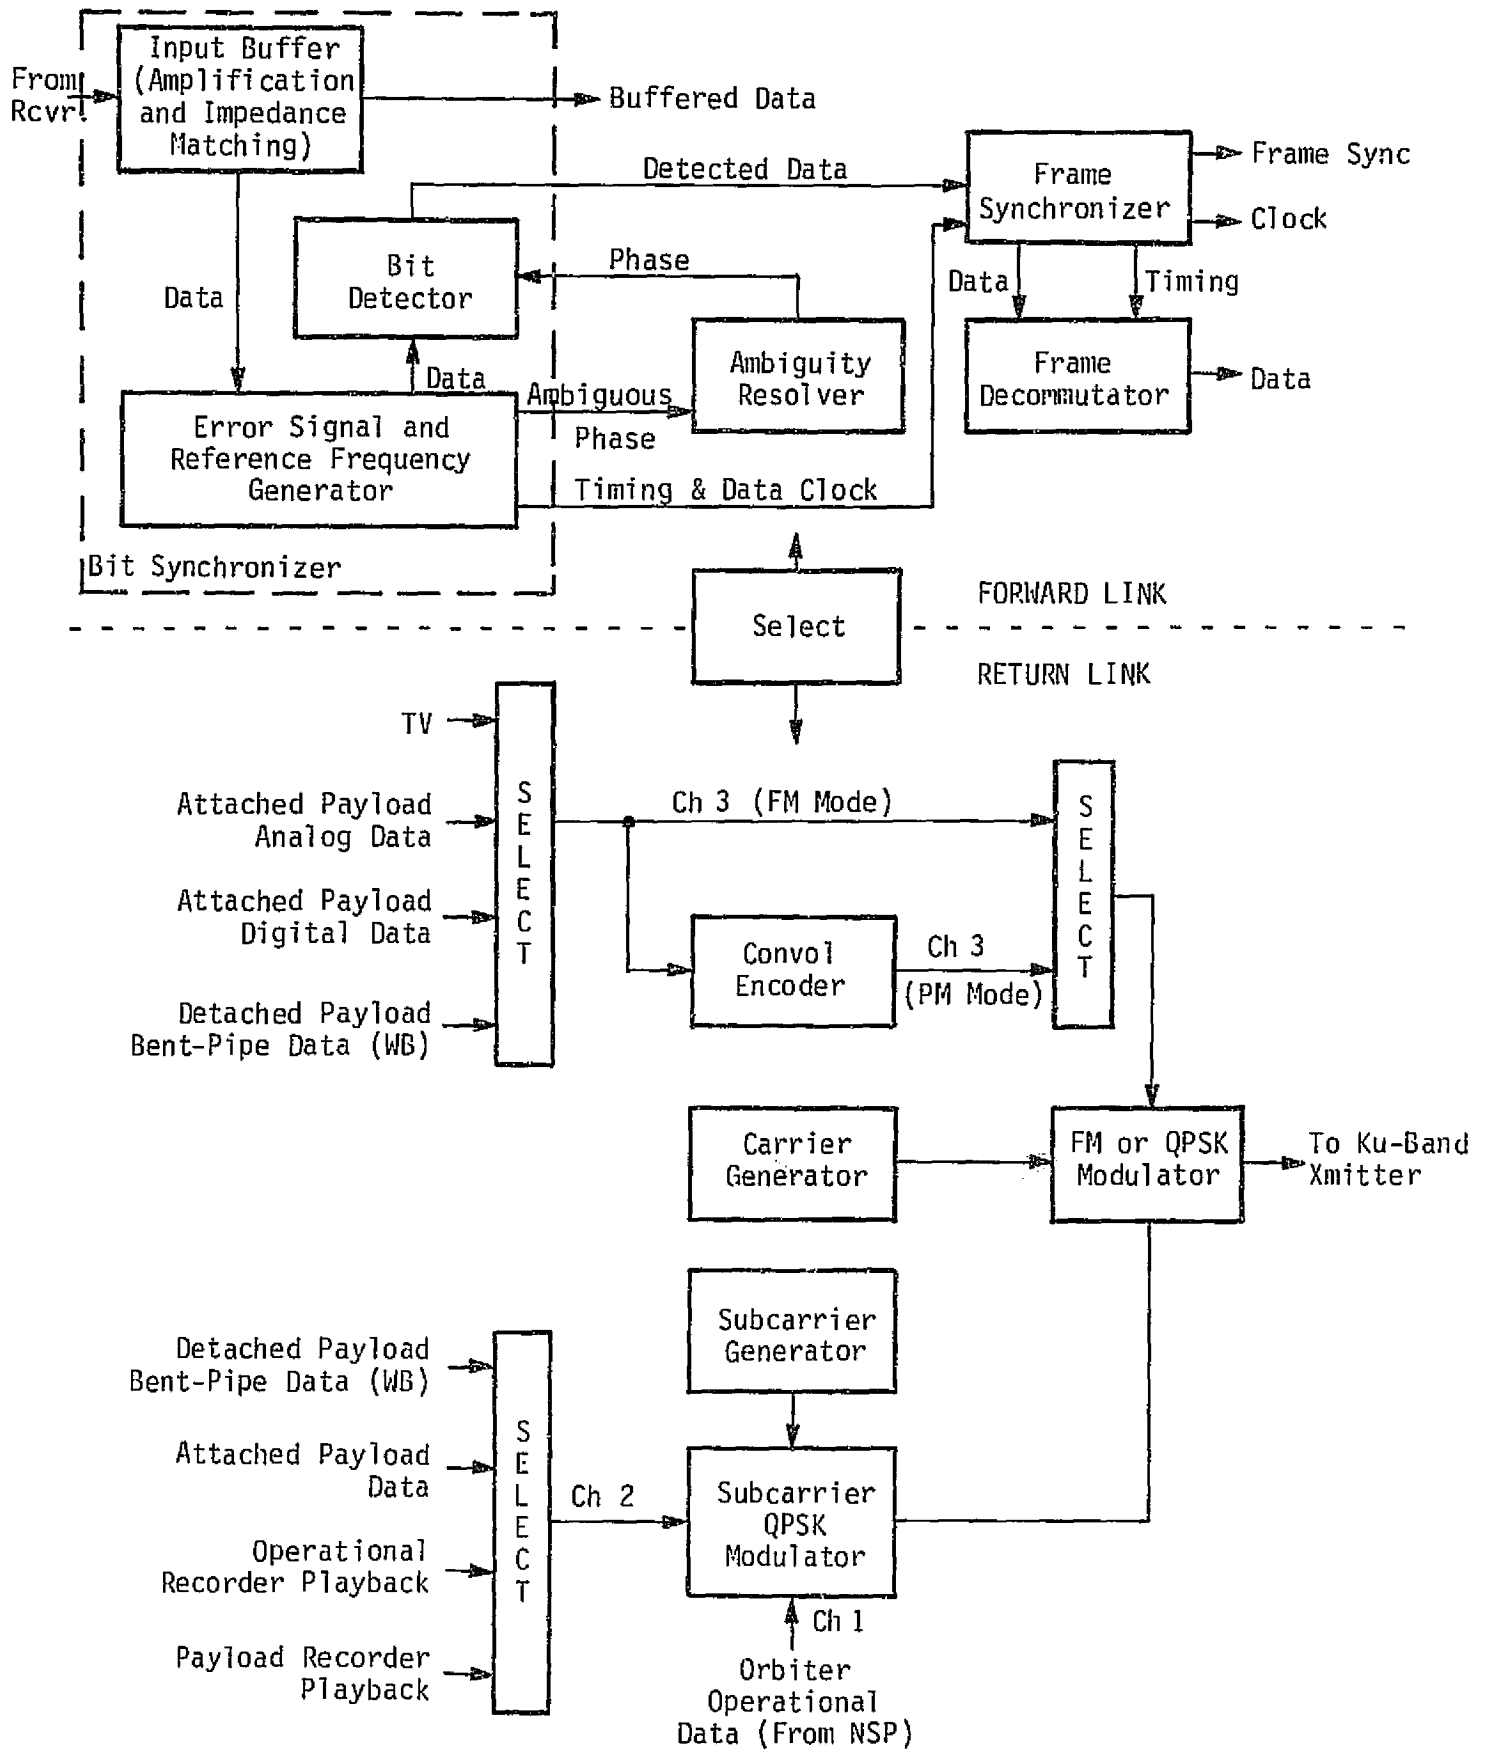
From Rcvr

Input Buffer (Amplification and Impedance Matching)

Buffered Data

Detected Data

Frame Synchronizer

Frame Sync

Clock

Data

Bit Detector

Phase

Data

Timing

Ambiguity Resolver

Frame Decommutator

Data

Data

Ambiguous Phase

Error Signal and Reference Frequency Generator

Timing & Data Clock

Bit Synchronizer

Select

FORWARD LINK

RETURN LINK

TV

Attached Payload Analog Data

Attached Payload Digital Data

Detached Payload Bent-Pipe Data (WB)

S E L E C T

Ch 3 (FM Mode)

Convol Encoder

Ch 3 (PM Mode)

S E L E C T

Carrier Generator

FM or QPSK Modulator

To Ku-Band Xmitter

Subcarrier Generator

Detached Payload Bent-Pipe Data (WB)

Attached Payload Data

Operational Recorder Playback

Payload Recorder Playback

S E L E C T

Ch 2

Subcarrier QPSK Modulator

Ch 1

Orbiter Operational Data (From NSP)